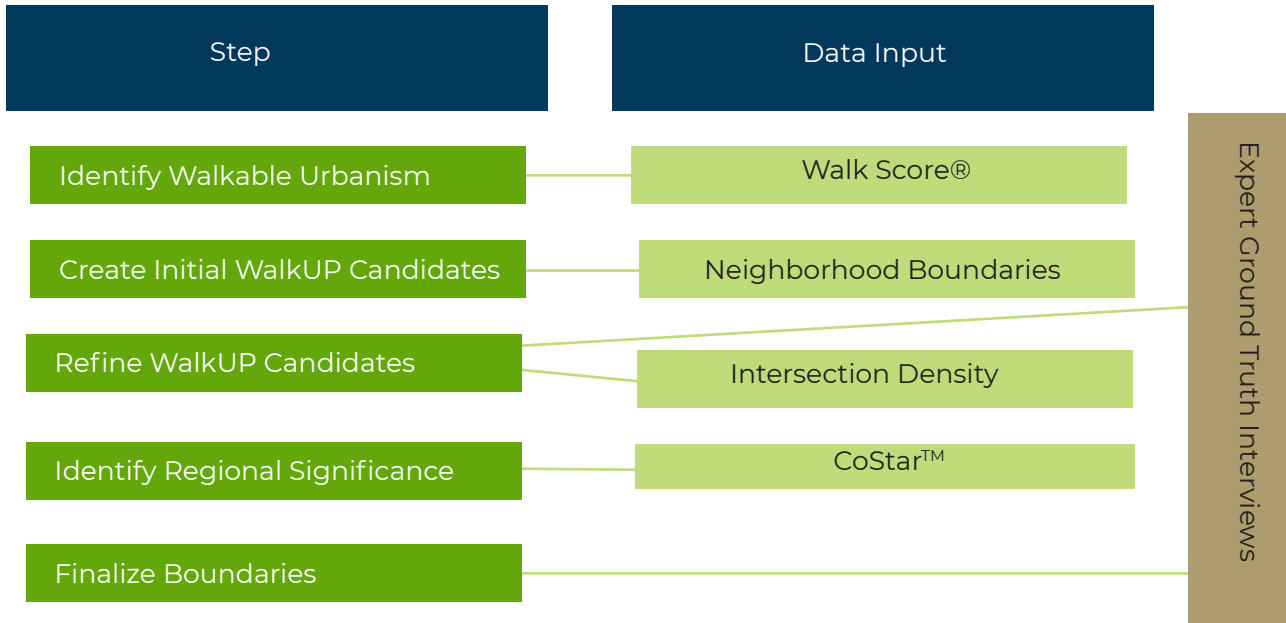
Step

Data Input

Identify Walkable Urbanism

Walk Score®

Create Initial WalkUP Candidates

Neighborhood Boundaries

Refine WalkUP Candidates

Intersection Density

Identify Regional Significance

CoStar™

Finalize Boundaries

Expert Ground Truth Interviews